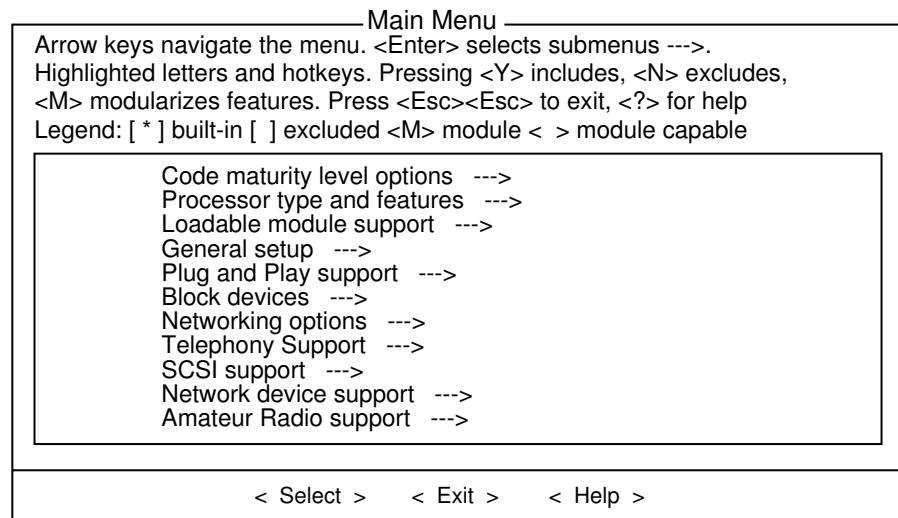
Main Menu

Arrow keys navigate the menu. <Enter> selects submenus --->. Highlighted letters and hotkeys. Pressing <Y> includes, <N> excludes, <M> modularizes features. Press <Esc><Esc> to exit, <?> for help Legend: [ * ] built-in [ ] excluded <M> module < > module capable

Code maturity level options --->
Processor type and features --->
Loadable module support --->
General setup --->
Plug and Play support --->
Block devices --->
Networking options --->
Telephony Support --->
SCSI support --->
Network device support --->
Amateur Radio support --->

< Select > < Exit > < Help >